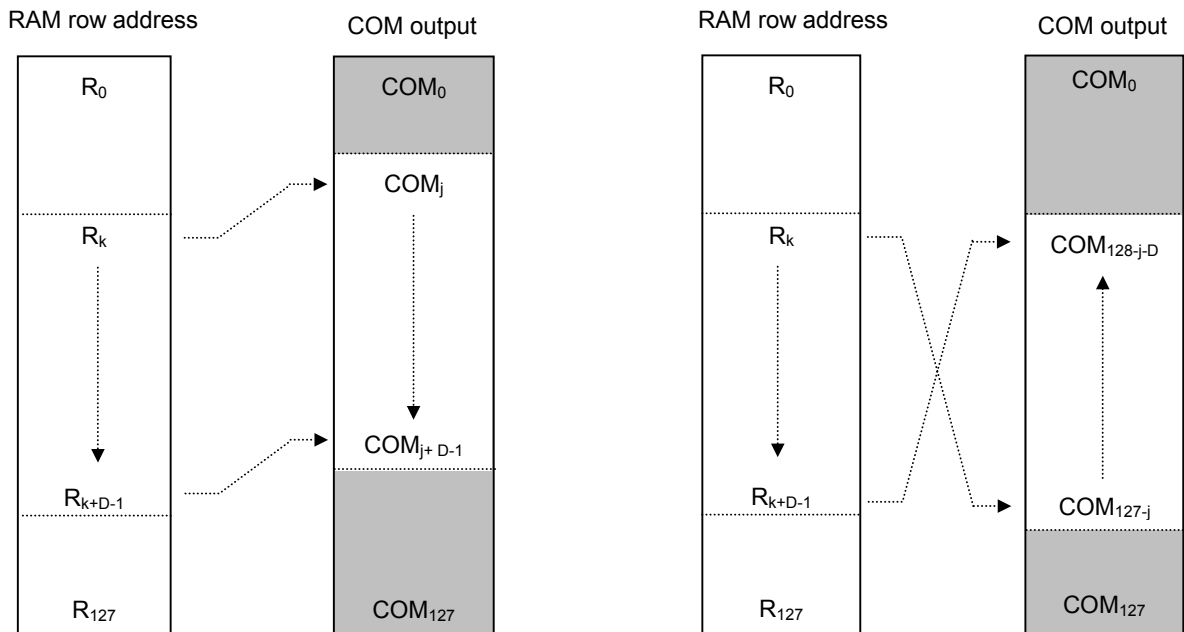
RAM row address

$R_0$

$R_k$

$R_{k+D-1}$

$R_{127}$

COM output

$COM_0$

$COM_j$

$COM_{j+D-1}$

$COM_{127}$

RAM row address

$R_0$

$R_k$

$R_{k+D-1}$

$R_{127}$

COM output

$COM_0$

$COM_{128-j-D}$

$COM_{127-j}$

$COM_{127}$